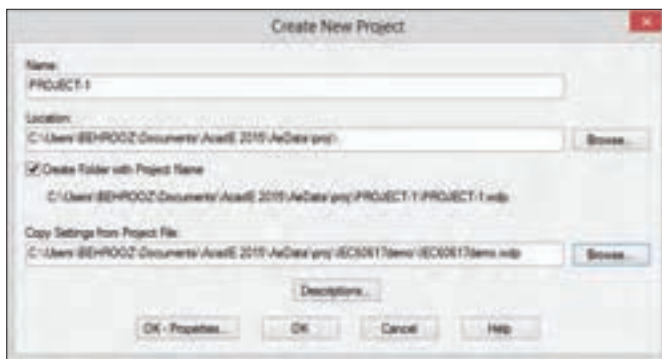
Create New Project

Name:
PROJECT-1

Location:
C:\Users\BEHROOZ\Documents\AcadE 2015\AeData\proj\

Browse...

Create Folder with Project Name

C:\Users\BEHROOZ\Documents\AcadE 2015\AeData\proj\PROJECT-1\PROJECT-1.wdp

Copy Settings from Project File:
C:\Users\BEHROOZ\Documents\AcadE 2015\AeData\proj\IEC60617demo\IEC60617demo.wdp

Browse...

Descriptions...

OK - Properties... OK Cancel Help